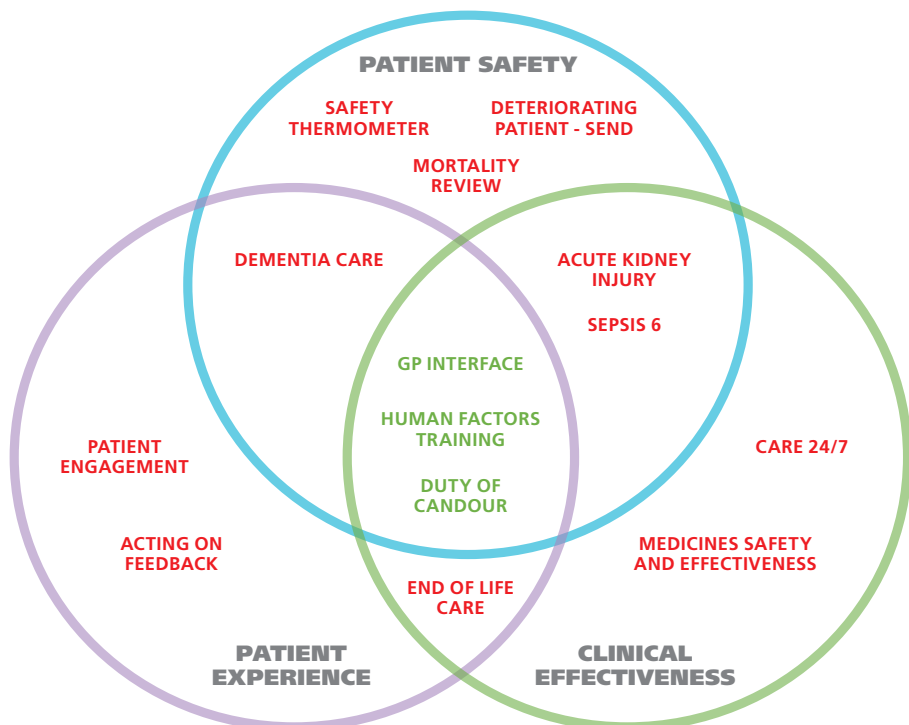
PATIENT SAFETY

SAFETY THERMOMETER

DETERIORATING PATIENT - SEND

MORTALITY REVIEW

DEMENTIA CARE

ACUTE KIDNEY INJURY

SEPSIS 6

GP INTERFACE

HUMAN FACTORS TRAINING

DUTY OF CANDOUR

PATIENT ENGAGEMENT

CARE 24/7

ACTING ON FEEDBACK

MEDICINES SAFETY AND EFFECTIVENESS

END OF LIFE CARE

PATIENT EXPERIENCE

CLINICAL EFFECTIVENESS